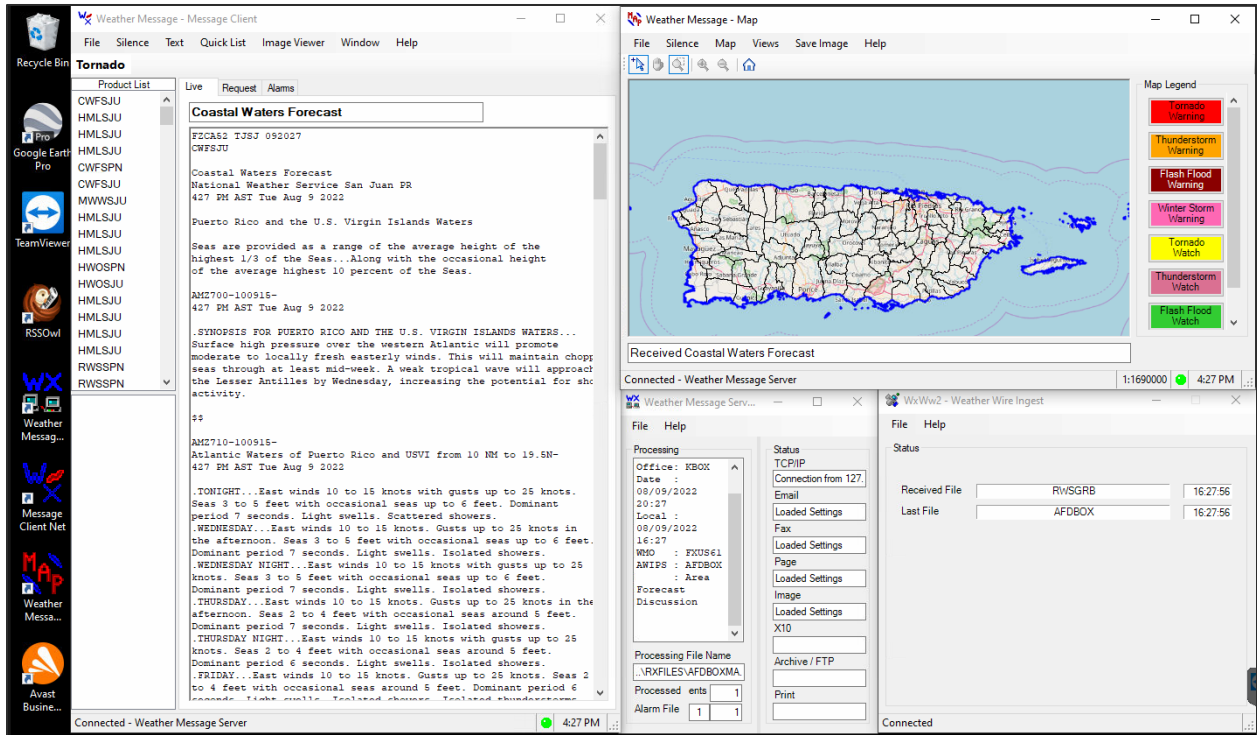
Recycle Bin

Pro
Google Earth Pro

TeamViewer

RSSOwl

Weather Messag...

Message Client Net

Weather Messa...

Avast Busine...

Weather Message - Message Client

File Silence Text Quick List Image Viewer Window Help

Tornado

Product List
CWFSJU
HMLSJU
HMLSJU
HMLSJU
CWFSPN
CWFSJU
MWWSJU
HMLSJU
HMLSJU
HMLSJU
HWOSPN
HWOSJU
HMLSJU
HMLSJU
HMLSJU
HMLSJU
RWSSPN
RWSSPN

Live Request Alarms

Coastal Waters Forecast

FZCA52 TJSJ 092027
CWFSJU

Coastal Waters Forecast
National Weather Service San Juan PR
427 PM AST Tue Aug 9 2022

Puerto Rico and the U.S. Virgin Islands Waters

Seas are provided as a range of the average height of the highest 1/3 of the Seas...Along with the occasional height of the average highest 10 percent of the Seas.

AMZ700-100915-
427 PM AST Tue Aug 9 2022

.SYNOPSIS FOR PUERTO RICO AND THE U.S. VIRGIN ISLANDS WATERS... Surface high pressure over the western Atlantic will promote moderate to locally fresh easterly winds. This will maintain chopp seas through at least mid-week. A weak tropical wave will approach the Lesser Antilles by Wednesday, increasing the potential for sho activity.

$$

AMZ710-100915-
Atlantic Waters of Puerto Rico and USVI from 10 NM to 19.5N-
427 PM AST Tue Aug 9 2022

.TONIGHT...East winds 10 to 15 knots with gusts up to 25 knots. Seas 3 to 5 feet with occasional seas up to 6 feet. Dominant period 7 seconds. Light swells. Scattered showers.
.WEDNESDAY...East winds 10 to 15 knots. Gusts up to 25 knots in the afternoon. Seas 3 to 5 feet with occasional seas up to 6 feet. Dominant period 7 seconds. Light swells. Isolated showers.
.WEDNESDAY NIGHT...East winds 10 to 15 knots with gusts up to 25 knots. Seas 3 to 5 feet with occasional seas up to 6 feet. Dominant period 7 seconds. Light swells. Isolated showers.
.THURSDAY...East winds 10 to 15 knots. Gusts up to 25 knots in the afternoon. Seas 2 to 4 feet with occasional seas up to 5 feet. Dominant period 7 seconds. Light swells. Isolated showers.
.THURSDAY NIGHT...East winds 10 to 15 knots with gusts up to 25 knots. Seas 2 to 4 feet with occasional seas around 5 feet. Dominant period 6 seconds. Light swells. Isolated showers.
.FRIDAY...East winds 10 to 15 knots. Gusts up to 25 knots. Seas 2 to 4 feet with occasional seas around 5 feet. Dominant period 6 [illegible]

Connected - Weather Message Server 4:27 PM

Weather Message - Map

File Silence Map Views Save Image Help

Map Legend
Tornado Warning
Thunderstorm Warning
Flash Flood Warning
Winter Storm Warning
Tornado Watch
Thunderstorm Watch
Flash Flood Watch

Received Coastal Waters Forecast

Connected - Weather Message Server 1:1690000 4:27 PM

Weather Message Serv...
File Help
Processing
Office: KBOX
Date :
08/09/2022
20:27
Local :
08/09/2022
16:27
WMO : FXUS61
AWIPS : AFDBOX
: Area
Forecast
Discussion
Processing File Name
..\RXFILES\AFDBOXMA.
Processed ents 1
Alarm File 1 1

Status
TCP/IP
Connection from 127.
Email
Loaded Settings
Fax
Loaded Settings
Page
Loaded Settings
Image
Loaded Settings
X10
Archive / FTP
Print

WxWw2 - Weather Wire Ingest
File Help
Status
Received File RWSGRB 16:27:56
Last File AFDBOX 16:27:56
Connected